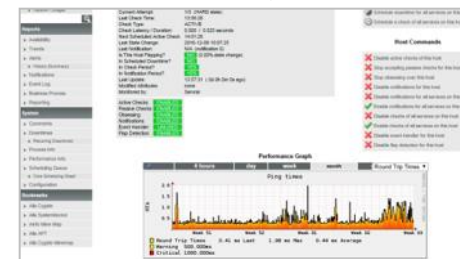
Reports
Availability
Trends
Alerts
Notifications
Event Log
Business Process
Reporting
System
Comments
Downtime
Process Info
Performance Info
Scheduling Queue
Configuration
Bookmarks

Current Attempt: 1/3 (HARD state)
Last Check Time: 13:09:20
Check Type: ACTIVE
Check Latency / Duration: 0.000 / 0.020 seconds
Next Scheduled Active Check: 14:01:25
Last State Change: 2016-12-09 10:07:25
Last Notification: N/A (notification 0)
Is This Host Flapping? NO (0.00% state change)
In Scheduled Downtime? NO
In Check Period? YES
In Notification Period? YES
Last Update:
Modified Attributes: none
Monitored by: Naemon

Active Checks: ENABLED
Passive Checks: ENABLED
Obsessing: ENABLED
Notifications: ENABLED
Event Handler: ENABLED
Flap Detection: ENABLED

Host Commands
Disable active checks of this host
Stop accepting passive checks for this host
Stop obsessing over this host
Disable notifications for this host
Enable notifications for all services on this host
Schedule a check of all services on this host
Disable checks of all services on this host
Enable checks of all services on this host
Disable event handler for this host
Disable flap detection for this host

Performance Graph
4 hours day week month Round Trip Times
Ping times
Week 51 Week 52 Week 01 Week 02
Round Trip Times 0.41 ms Last 1.00 ms Max 0.44 ms Average
Warning 500.000ms
Critical 1000.000ms